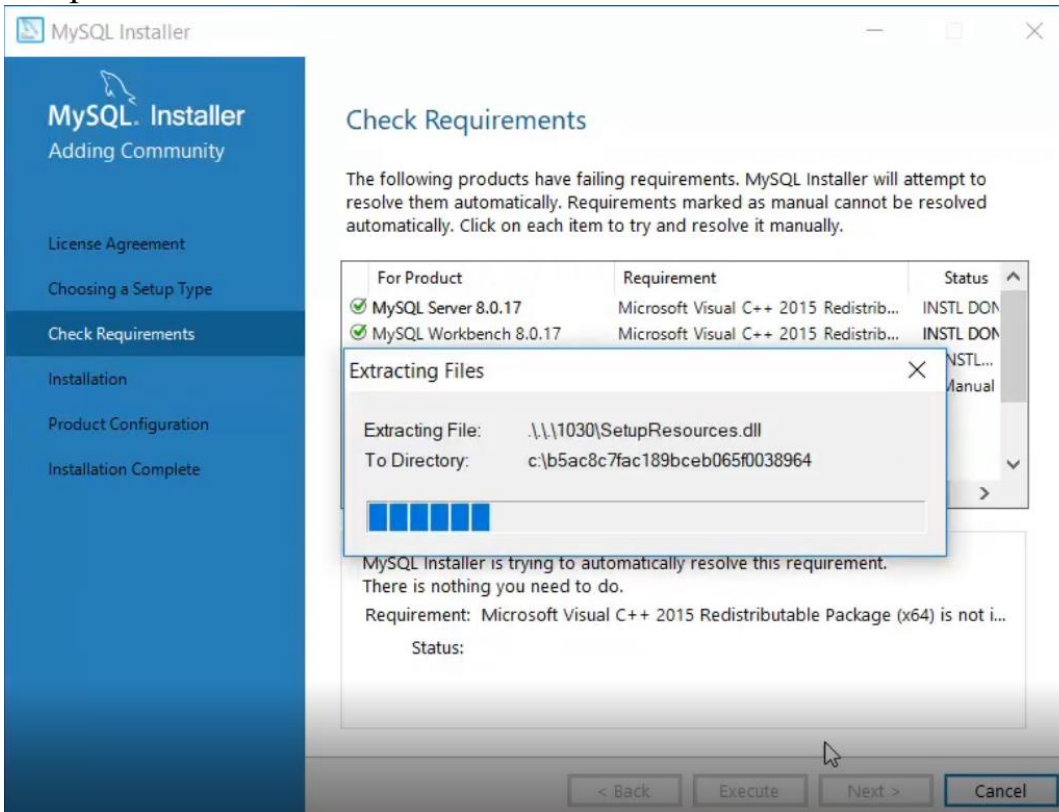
MySQL Installer

MySQL. Installer
Adding Community

License Agreement
Choosing a Setup Type
Check Requirements
Installation
Product Configuration
Installation Complete

Check Requirements

The following products have failing requirements. MySQL Installer will attempt to resolve them automatically. Requirements marked as manual cannot be resolved automatically. Click on each item to try and resolve it manually.

| For Product | Requirement | Status |
|---|---|---|
| MySQL Server 8.0.17 | Microsoft Visual C++ 2015 Redistrib... | INSTL DON |
| MySQL Workbench 8.0.17 | Microsoft Visual C++ 2015 Redistrib... | INSTL DON |
| | | NSTL... |
| | | Manual |

Extracting Files

Extracting File: .\.\.\1030\SetupResources.dll
To Directory: c:\b5ac8c7fac189bceb065f0038964

MySQL Installer is trying to automatically resolve this requirement.
There is nothing you need to do.
Requirement: Microsoft Visual C++ 2015 Redistributable Package (x64) is not i...
Status:

< Back Execute Next > Cancel